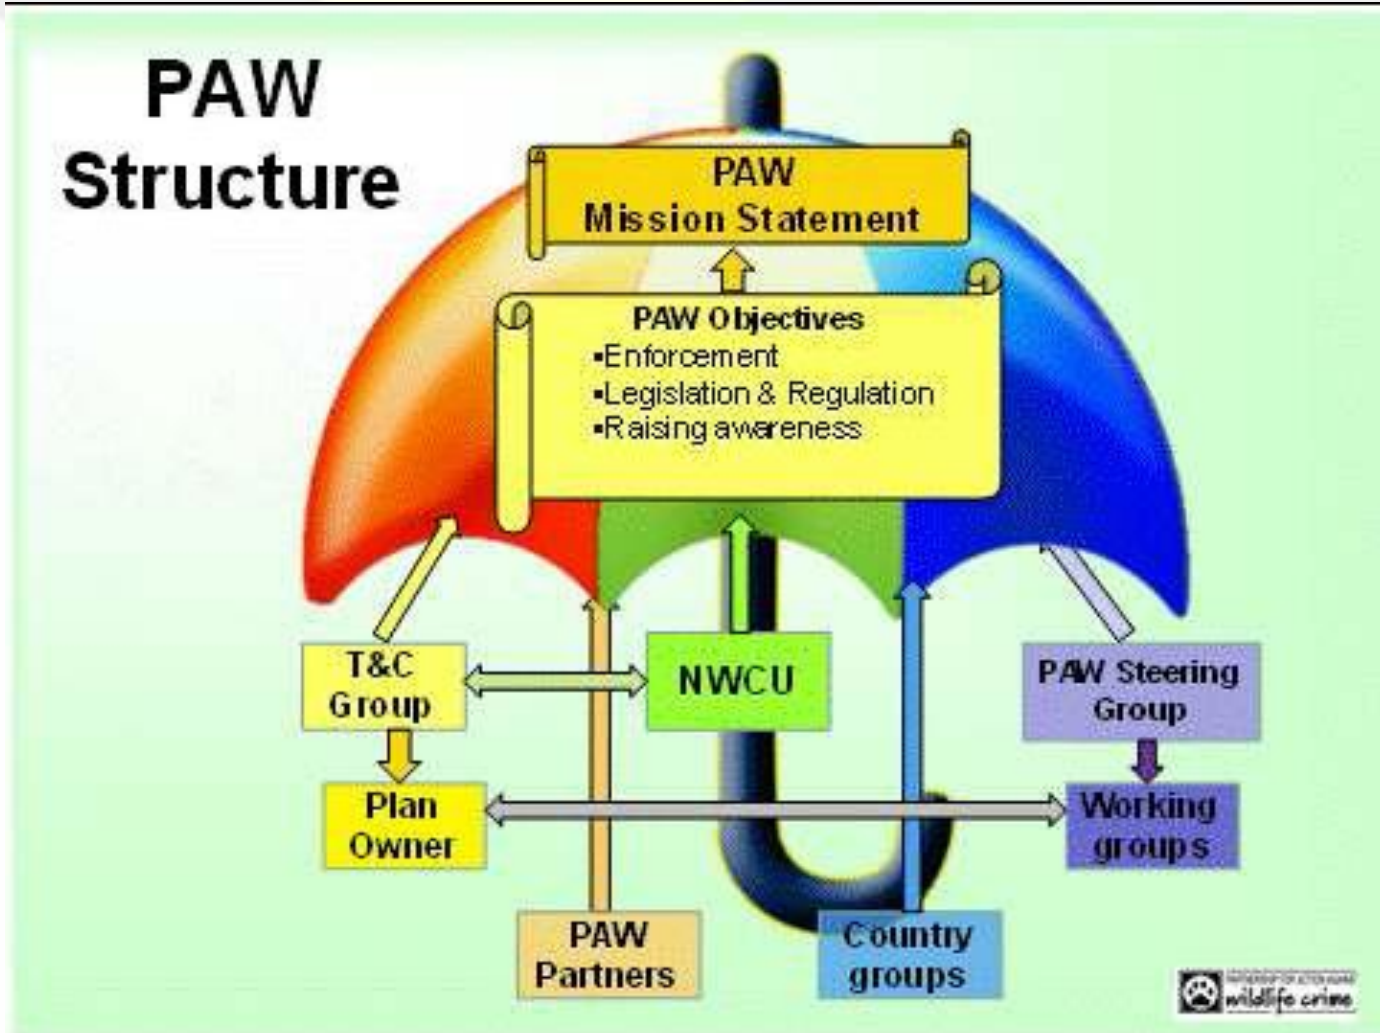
PAW Structure

PAW Mission Statement

PAW Objectives
▪Enforcement
▪Legislation & Regulation
▪Raising awareness

T&C Group

NWCU

PAW Steering Group

Plan Owner

Working groups

PAW Partners

Country groups

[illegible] wildlife crime